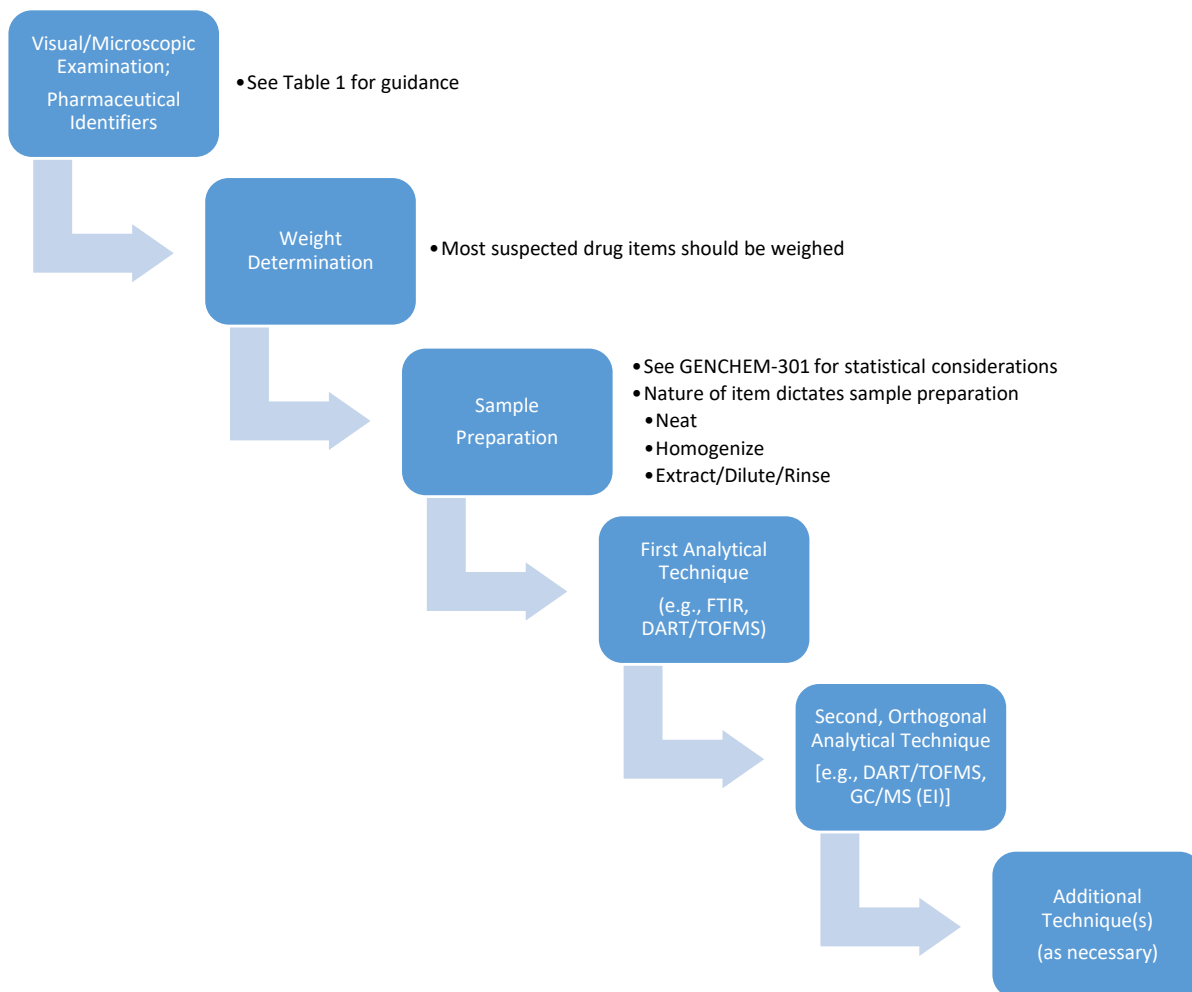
Visual/Microscopic Examination;
Pharmaceutical Identifiers

• See Table 1 for guidance

Weight Determination

• Most suspected drug items should be weighed

Sample Preparation

• See GENCHEM-301 for statistical considerations
• Nature of item dictates sample preparation
• Neat
• Homogenize
• Extract/Dilute/Rinse

First Analytical Technique
(e.g., FTIR, DART/TOFMS)

Second, Orthogonal Analytical Technique
[e.g., DART/TOFMS, GC/MS (EI)]

Additional Technique(s)
(as necessary)